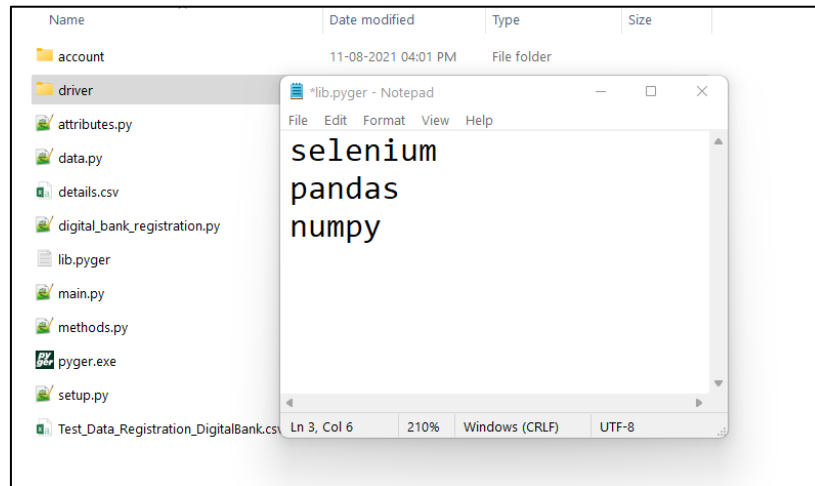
Name | Date modified | Type | Size

account | 11-08-2021 04:01 PM | File folder

driver

attributes.py

data.py

details.csv

digital_bank_registration.py

lib.pyger

main.py

methods.py

pyger.exe

setup.py

Test_Data_Registration_DigitalBank.csv

*lib.pyger - Notepad

File Edit Format View Help

selenium
pandas
numpy

Ln 3, Col 6 | 210% | Windows (CRLF) | UTF-8